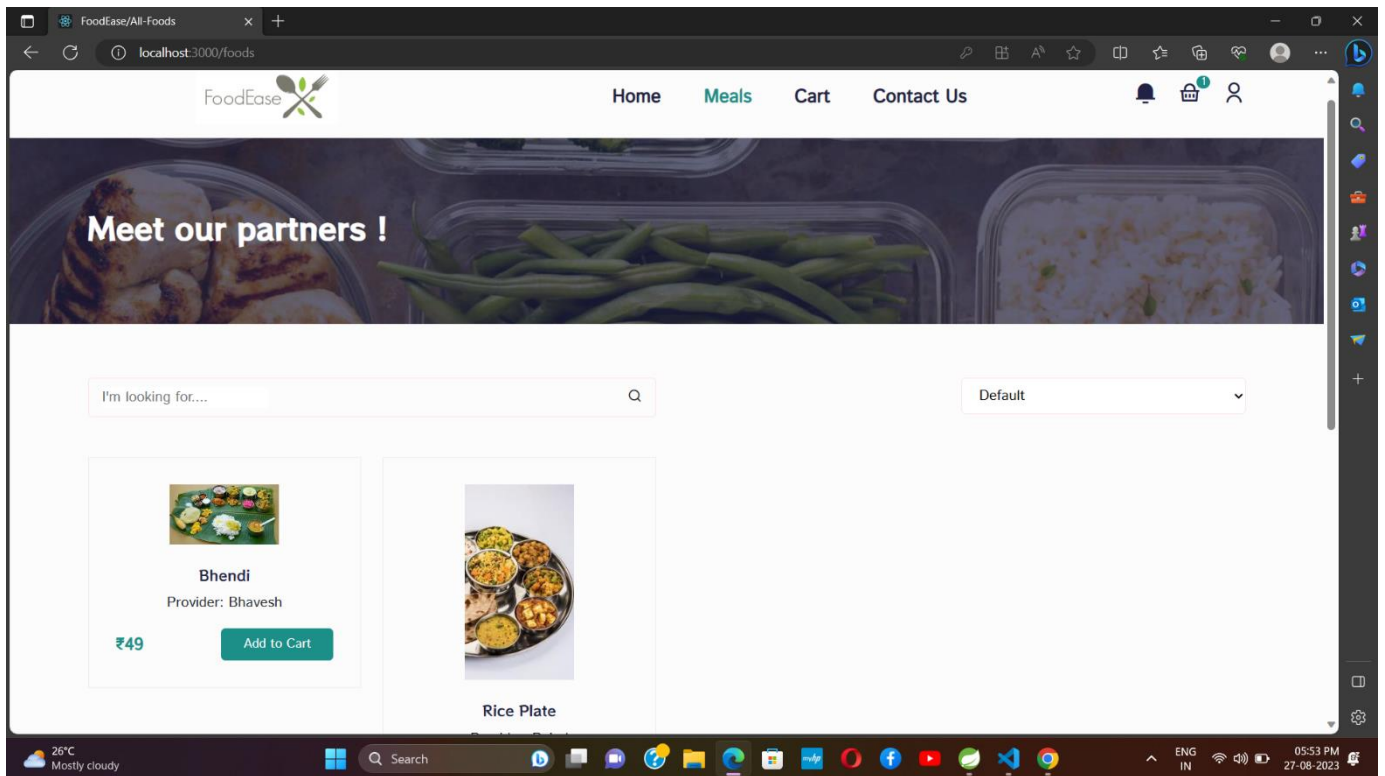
FoodEase/All-Foods

localhost:3000/foods

FoodEase

Home Meals Cart Contact Us

1

Meet our partners !

I'm looking for....

Default

Bhendi

Provider: Bhavesh

₹49

Add to Cart

Rice Plate

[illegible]

26°C
Mostly cloudy

Search

ENG
IN

05:53 PM
27-08-2023